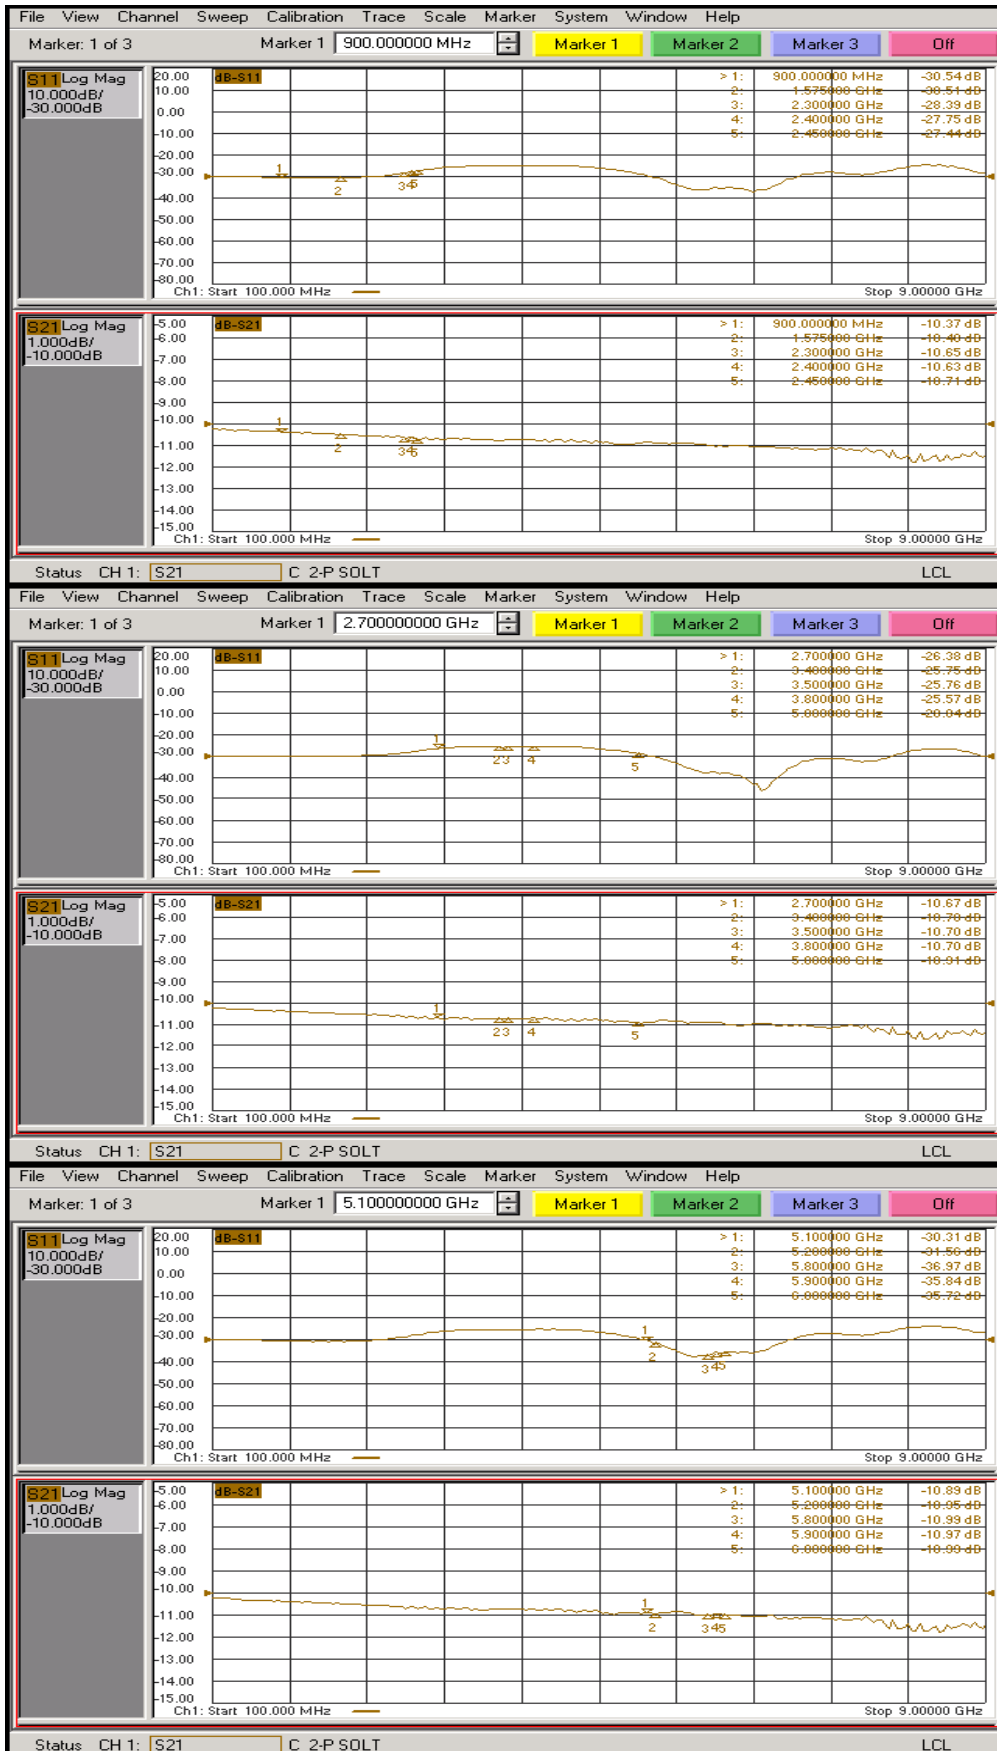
File View Channel Sweep Calibration Trace Scale Marker System Window Help

Marker: 1 of 3 Marker 1 900.000000 MHz Marker 1 Marker 2 Marker 3 Off

S11 Log Mag 10.000dB/ -30.000dB

20.00 10.00 0.00 -10.00 -20.00 -30.00 -40.00 -50.00 -60.00 -70.00 -80.00

dB-S11

| | | | |
|---|---|---|---|
| > 1: | 900.000000 MHz | -30.54 dB |
| 2: | 1.575000 GHz | -30.51 dB |
| 3: | 2.300000 GHz | -28.39 dB |
| 4: | 2.400000 GHz | -27.75 dB |
| 5: | 2.450000 GHz | -27.44 dB |

1 2 345

Ch1: Start 100.000 MHz Stop 9.00000 GHz

S21 Log Mag 1.000dB/ -10.000dB

-5.00 -6.00 -7.00 -8.00 -9.00 -10.00 -11.00 -12.00 -13.00 -14.00 -15.00

dB-S21

| | | |
|---|---|---|
| > 1: | 900.000000 MHz | -10.37 dB |
| 2: | 1.575000 GHz | -10.40 dB |
| 3: | 2.300000 GHz | -10.65 dB |
| 4: | 2.400000 GHz | -10.63 dB |
| 5: | 2.450000 GHz | -10.71 dB |

1 2 345

Ch1: Start 100.000 MHz Stop 9.00000 GHz

Status CH 1: S21 C 2-P SOLT LCL

File View Channel Sweep Calibration Trace Scale Marker System Window Help

Marker: 1 of 3 Marker 1 2.700000000 GHz Marker 1 Marker 2 Marker 3 Off

S11 Log Mag 10.000dB/ -30.000dB

20.00 10.00 0.00 -10.00 -20.00 -30.00 -40.00 -50.00 -60.00 -70.00 -80.00

dB-S11

| | | |
|---|---|---|
| > 1: | 2.700000 GHz | -26.38 dB |
| 2: | 3.400000 GHz | -25.75 dB |
| 3: | 3.500000 GHz | -25.76 dB |
| 4: | 3.800000 GHz | -25.57 dB |
| 5: | 5.000000 GHz | -20.04 dB |

1 23 4 5

Ch1: Start 100.000 MHz Stop 9.00000 GHz

S21 Log Mag 1.000dB/ -10.000dB

-5.00 -6.00 -7.00 -8.00 -9.00 -10.00 -11.00 -12.00 -13.00 -14.00 -15.00

dB-S21

| | | |
|---|---|---|
| > 1: | 2.700000 GHz | -10.67 dB |
| 2: | 3.400000 GHz | -10.70 dB |
| 3: | 3.500000 GHz | -10.70 dB |
| 4: | 3.800000 GHz | -10.70 dB |
| 5: | 5.000000 GHz | -10.91 dB |

1 23 4 5

Ch1: Start 100.000 MHz Stop 9.00000 GHz

Status CH 1: S21 C 2-P SOLT LCL

File View Channel Sweep Calibration Trace Scale Marker System Window Help

Marker: 1 of 3 Marker 1 5.100000000 GHz Marker 1 Marker 2 Marker 3 Off

S11 Log Mag 10.000dB/ -30.000dB

20.00 10.00 0.00 -10.00 -20.00 -30.00 -40.00 -50.00 -60.00 -70.00 -80.00

dB-S11

| | | |
|---|---|---|
| > 1: | 5.100000 GHz | -30.31 dB |
| 2: | 5.200000 GHz | -31.50 dB |
| 3: | 5.800000 GHz | -36.97 dB |
| 4: | 5.900000 GHz | -35.84 dB |
| 5: | 6.000000 GHz | -35.72 dB |

1 2 345

Ch1: Start 100.000 MHz Stop 9.00000 GHz

S21 Log Mag 1.000dB/ -10.000dB

-5.00 -6.00 -7.00 -8.00 -9.00 -10.00 -11.00 -12.00 -13.00 -14.00 -15.00

dB-S21

| | | |
|---|---|---|
| > 1: | 5.100000 GHz | -10.89 dB |
| 2: | 5.200000 GHz | -10.95 dB |
| 3: | 5.800000 GHz | -10.99 dB |
| 4: | 5.900000 GHz | -10.97 dB |
| 5: | 6.000000 GHz | -10.99 dB |

1 2 345

Ch1: Start 100.000 MHz Stop 9.00000 GHz

Status CH 1: S21 C 2-P SOLT LCL